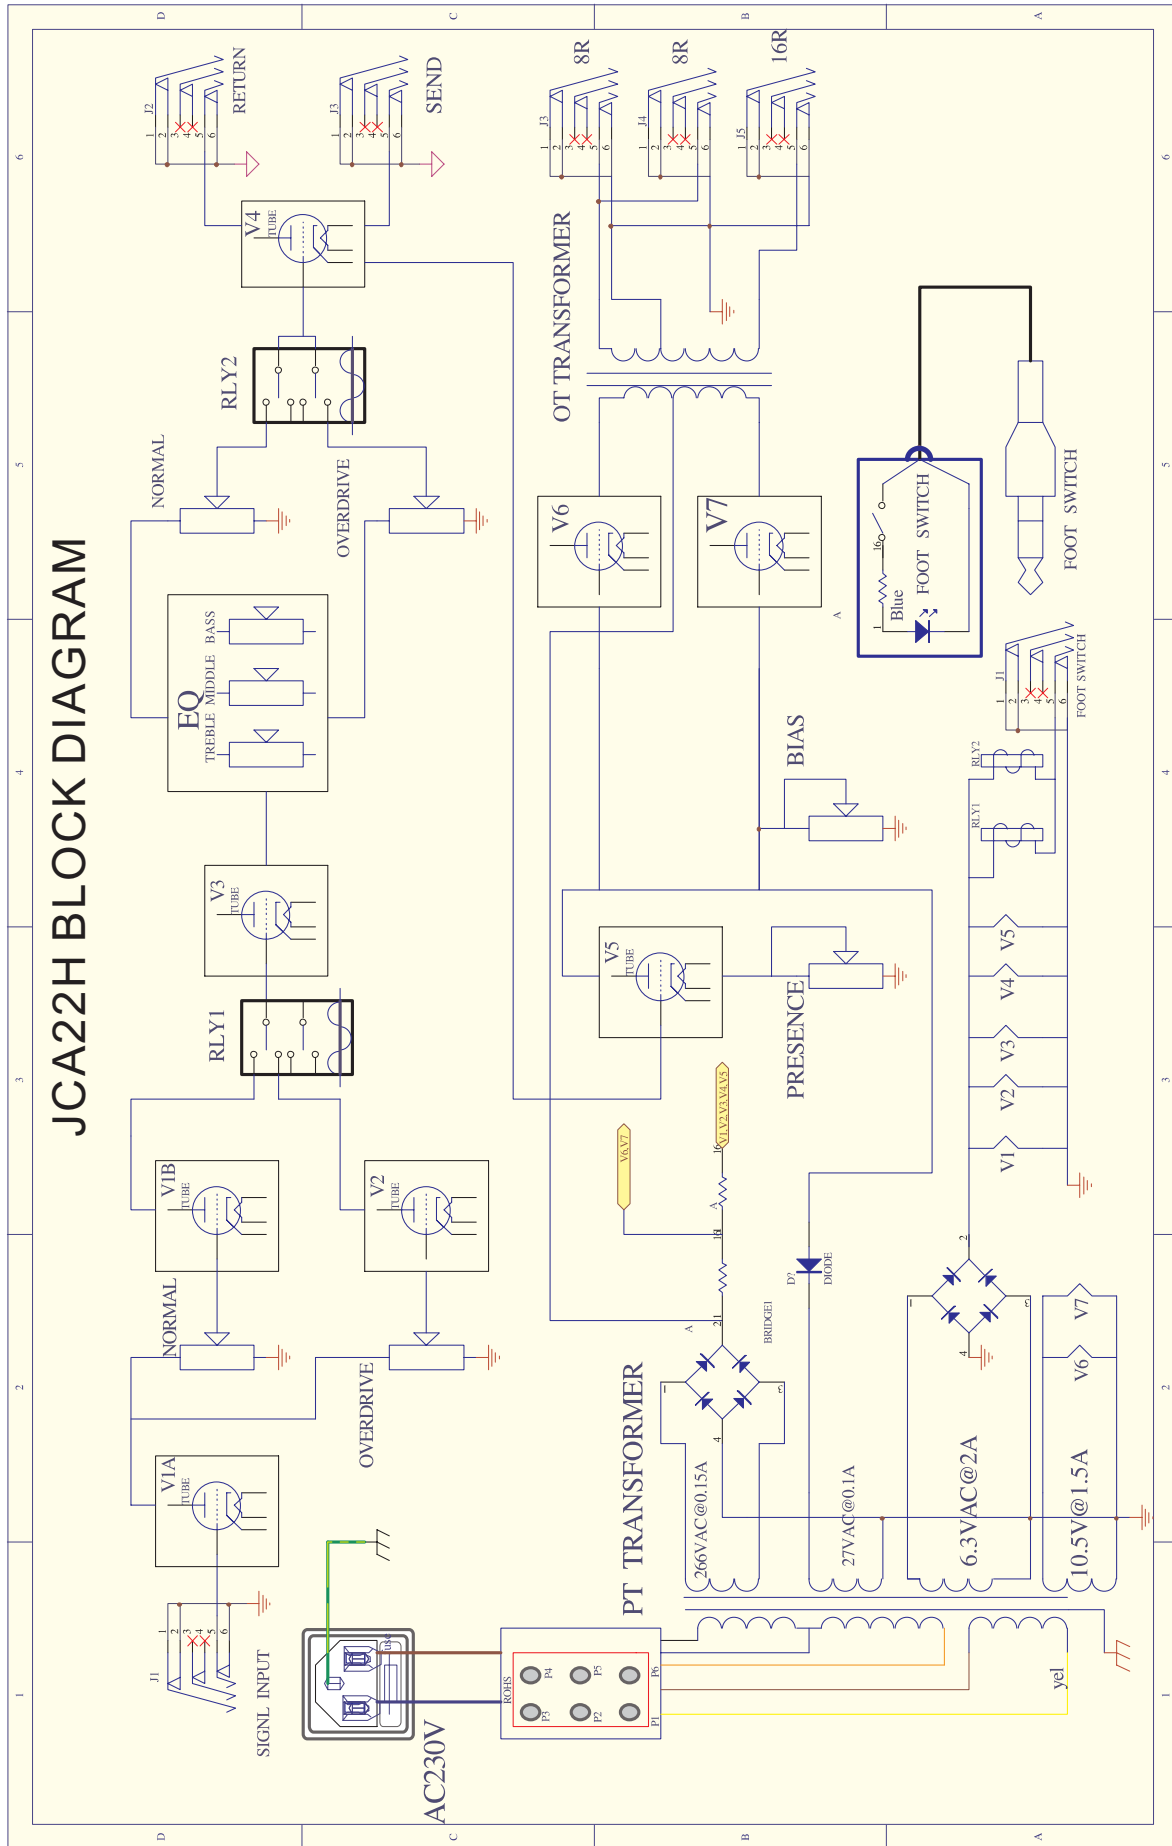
JCA22H BLOCK DIAGRAM

RETURN
J2
1 2 3 4 5 6

SEND
J3
1 2 3 4 5 6

8R
J3
1 2 3 4 5 6

8R
J4
1 2 3 4 5 6

16R
J5
1 2 3 4 5 6

V4
TUBE

RLY2

OT TRANSFORMER

NORMAL
OVERDRIVE

V6
V7

FOOT SWITCH
16
Blue
FOOT SWITCH
A

EQ
TREBLE MIDDLE BASS

J1
1 2 3 4 5 6
FOOT SWITCH

BIAS

RLY2
RLY1

V3
TUBE

V5
TUBE

PRESENCE

V5
V4
V3
V2
V1

RLY1

V6,V7
V1,V2,V3,V4,V5
16
A
1B
21
A
BRIDGE1
D?
DIODE

V1B
TUBE

V2
TUBE

NORMAL
OVERDRIVE

V7
V6

V1A
TUBE

PT TRANSFORMER
266VAC@0.15A
27VAC@0.1A
6.3VAC@2A
10.5V@1.5A

J1
1 2 3 4 5 6
SIGNL INPUT

AC230V
fuse

ROHS
P4 P5 P6
P3 P2 P1

yel

D C B A
6 5 4 3 2 1